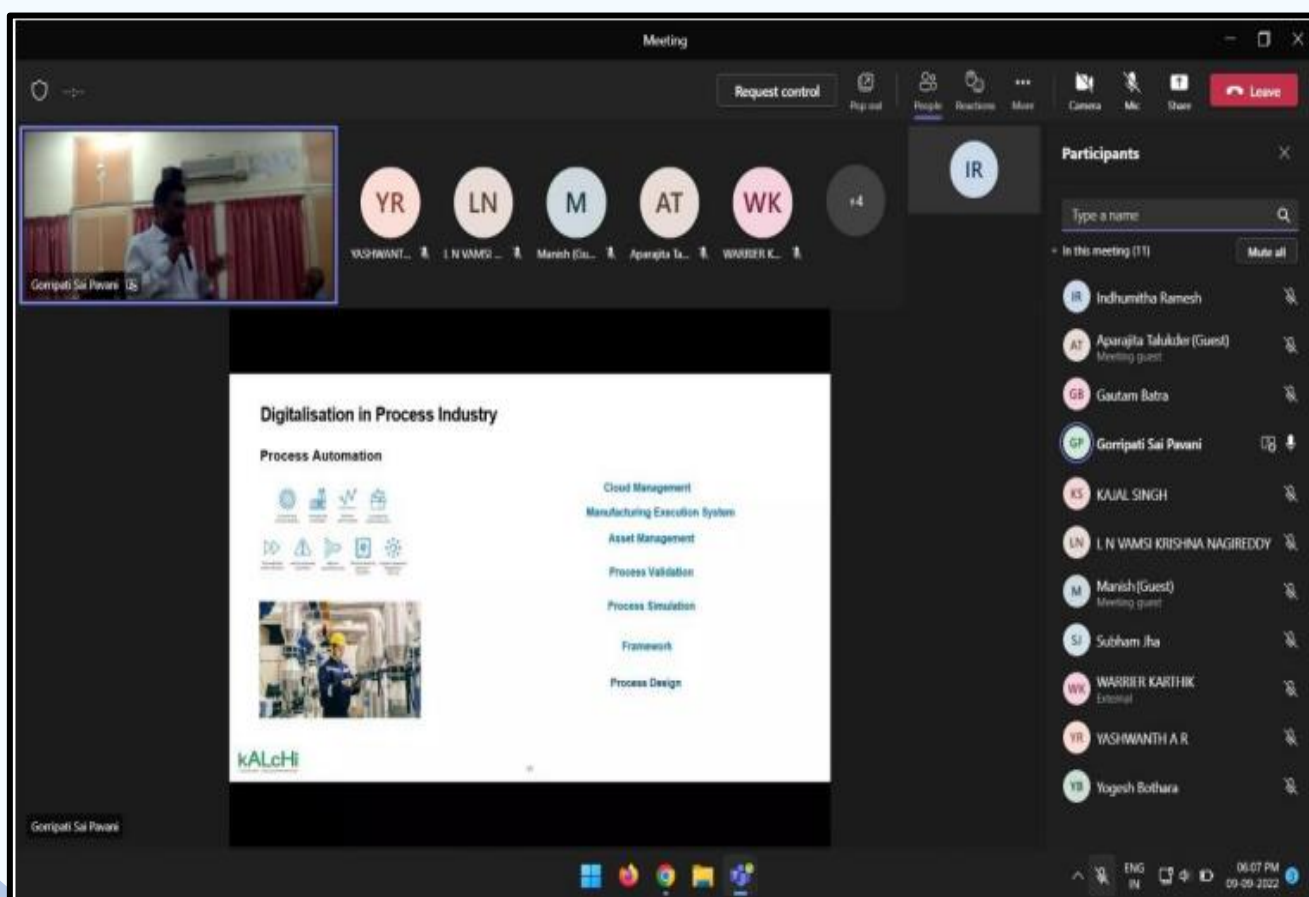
Meeting

Request control

Pop out

People

Reactions

More

Camera

Mic

Share

Leave

Gorripati Sai Pavani

YR
YASHWANT...

LN
L N VAMSI...

M
Manish (Gu...

AT
Aparajita Ta...

WK
WARRIER K...

+4

IR

Participants

Type a name

In this meeting (11)

Mute all

IR Indhumitha Ramesh

AT Aparajita Talukder (Guest)
Meeting guest

GB Gautam Batra

GP Gorripati Sai Pavani

KS KAJAL SINGH

LN L N VAMSI KRISHNA NAGIREDDY

M Manish (Guest)
Meeting guest

SJ Subham Jha

WK WARRIER KARTHIK
External

YR YASHWANTH A R

YB Yogesh Bothara

Digitalisation in Process Industry

Process Automation

Cloud Management

Manufacturing Execution System

Asset Management

Process Validation

Process Simulation

Framework

Process Design

kALcHi

Gorripati Sai Pavani

ENG
IN

06:07 PM
09-09-2022